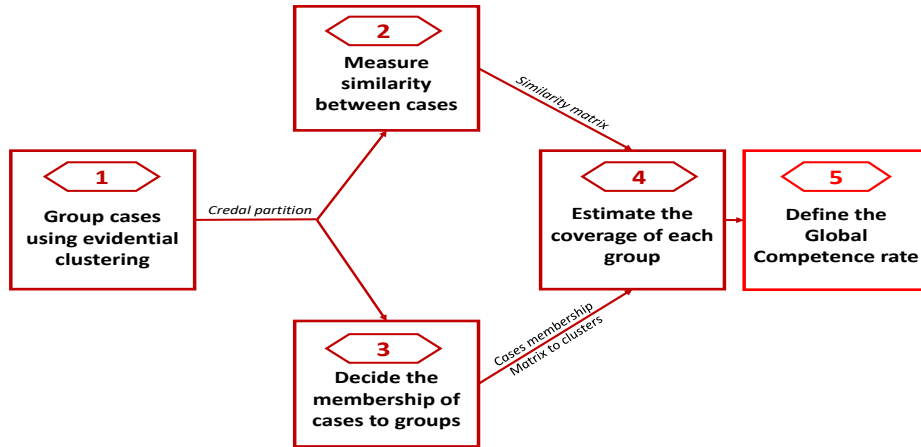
1
Group cases using evidential clustering

Credal partition

2
Measure similarity between cases

Similarity matrix

3
Decide the membership of cases to groups

Cases membership
Matrix to clusters

4
Estimate the coverage of each group

5
Define the Global Competence rate